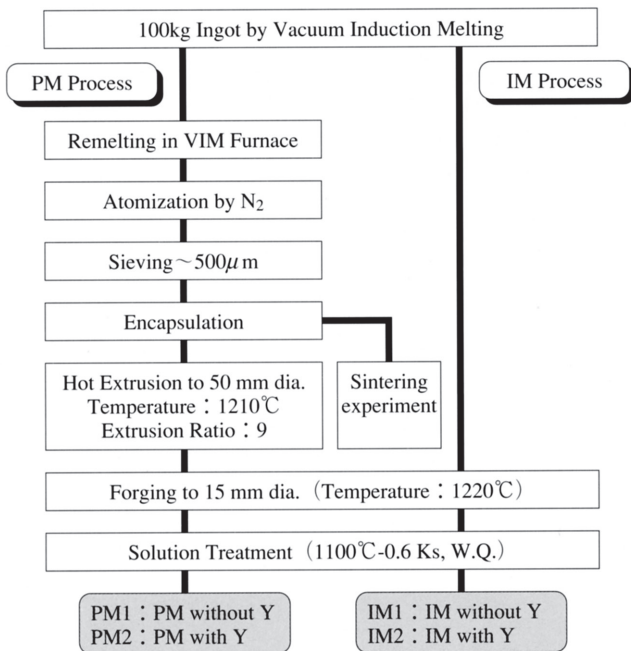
100kg Ingot by Vacuum Induction Melting

PM Process

IM Process

Remelting in VIM Furnace

Atomization by $N_2$

Sieving～500$\mu$m

Encapsulation

Hot Extrusion to 50 mm dia.
Temperature：1210℃
Extrusion Ratio：9

Sintering experiment

Forging to 15 mm dia.（Temperature：1220℃）

Solution Treatment（1100℃-0.6 Ks, W.Q.）

PM1：PM without Y
PM2：PM with Y

IM1：IM without Y
IM2：IM with Y